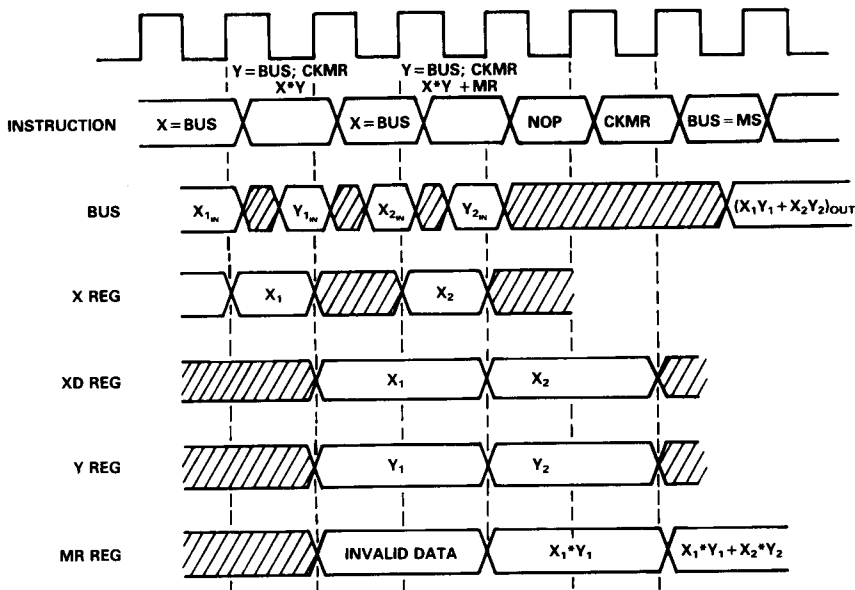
Y = BUS; CKMR
X*Y

Y = BUS; CKMR
X*Y + MR

INSTRUCTION

X = BUS

X = BUS

NOP

CKMR

BUS = MS

BUS

$X_{1_{IN}}$

$Y_{1_{IN}}$

$X_{2_{IN}}$

$Y_{2_{IN}}$

$(X_1Y_1 + X_2Y_2)_{OUT}$

X REG

$X_1$

$X_2$

XD REG

$X_1$

$X_2$

Y REG

$Y_1$

$Y_2$

MR REG

INVALID DATA

$X_1*Y_1$

$X_1*Y_1 + X_2*Y_2$